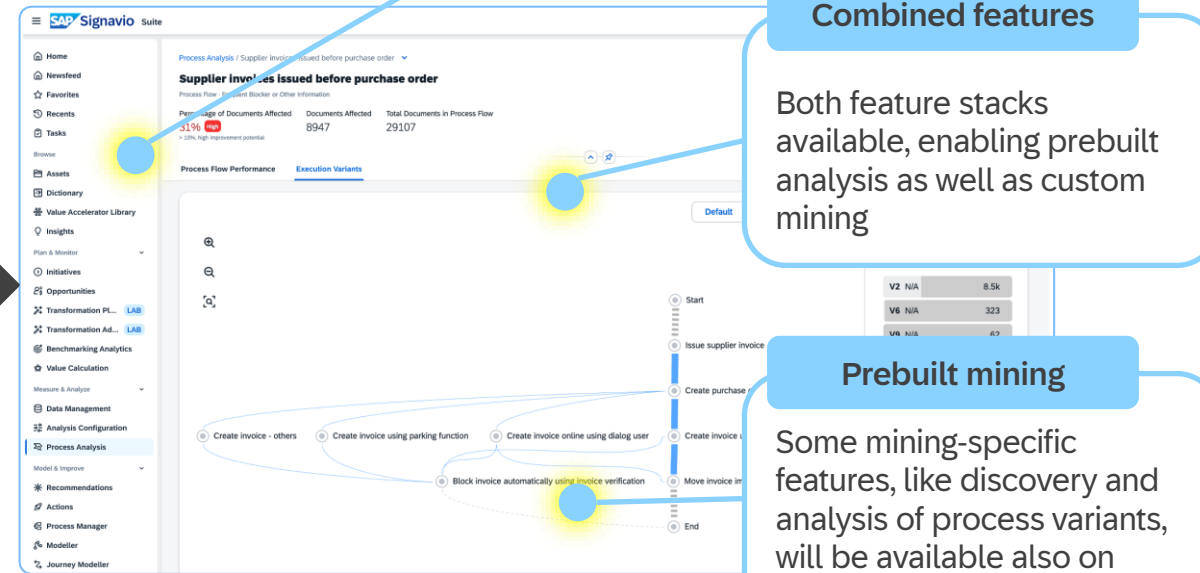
SAP Signavio Suite

Home
Newsfeed
Favorites
Recents
Tasks
Browse
Assets
Dictionary
Value Accelerator Library
Insights
Plan & Monitor
Initiatives
Opportunities
Transformation Pl... LAB
Transformation Ad... LAB
Benchmarking Analytics
Value Calculation
Measure & Analyze
Data Management
Analysis Configuration
Process Analysis
Model & Improve
Recommendations
Actions
Process Manager
Modeller
Journey Modeller

Process Analysis / Supplier invoice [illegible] issued before purchase order

Supplier invo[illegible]s issued before purchase order

Process Flow · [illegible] Blocker or Other Information

Pe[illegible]tage of Documents Affected
31% High
> 10%, high improvement potential

Documents Affected
8947

Total Documents in Process Flow
29107

Process Flow Performance
Execution Variants

Default

Start
Issue supplier invoice
Create purchase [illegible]
Create invoice - others
Create invoice using parking function
Create invoice online using dialog user
Create invoice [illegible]
Block invoice automatically using invoice verification
Move invoice i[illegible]
End

V2 N/A 8.5k
V6 N/A 323
V9 N/A 62

Combined features

Both feature stacks available, enabling prebuilt analysis as well as custom mining

Prebuilt mining

Some mining-specific features, like discovery and analysis of process variants, will be available also on